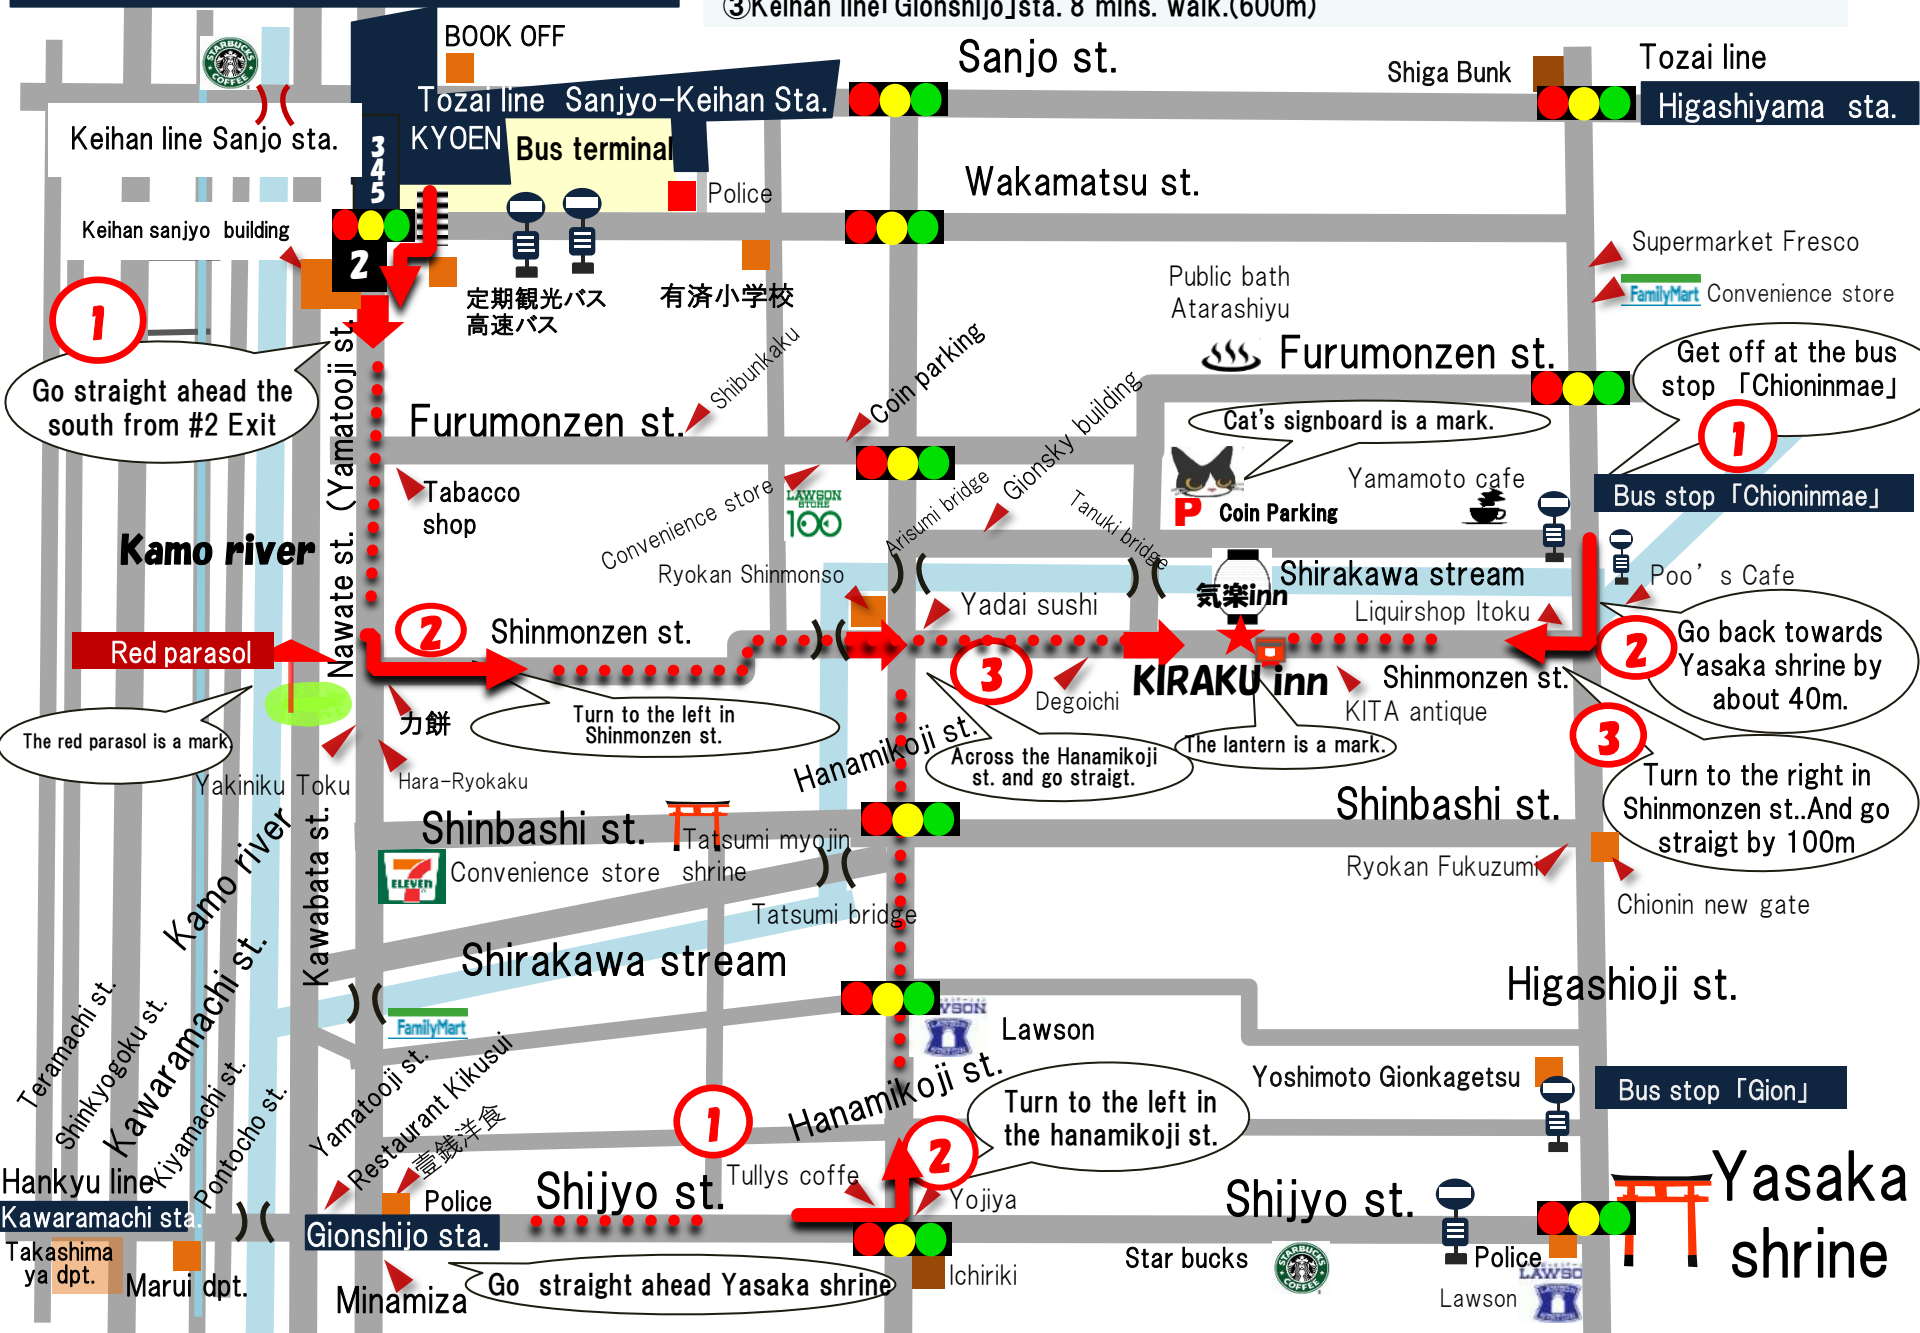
③Keihan line｢Gionshijo｣sta. 8 mins. walk.(600m)

BOOK OFF

Sanjo st.

Shiga Bunk

Tozai line

Higashiyama sta.

Tozai line Sanjyo-Keihan Sta.

KYOEN

Bus terminal

Keihan line Sanjo sta.

3
4
5

Police

Wakamatsu st.

Keihan sanjyo building

2

定期観光バス
高速バス

有済小学校

Supermarket Fresco

FamilyMart Convenience store

Public bath
Atarashiyu

Furumonzen st.

1

Go straight ahead the south from #2 Exit

Nawate st. (Yamatooji st.)

Shibunkaku

Coin parking

Furumonzen st.

Get off at the bus stop ｢Chioninmae｣

1

Cat's signboard is a mark.

Gionsky building

Yamamoto cafe

Bus stop ｢Chioninmae｣

Tabacco shop

Convenience store

LAWSON STORE 100

Arisumi bridge

Tanuki bridge

P Coin Parking

Kamo river

Ryokan Shinmonso

Shirakawa stream

気楽inn

Poo's Cafe

Yadai sushi

Liquirshop Itoku

Red parasol

2

Shinmonzen st.

2

Go back towards Yasaka shrine by about 40m.

3

KIRAKU inn

Shinmonzen st.

Degoichi

KITA antique

力餅

Turn to the left in Shinmonzen st.

The red parasol is a mark.

Hanamikoji st.

Across the Hanamikoji st. and go straigt.

The lantern is a mark.

3

Turn to the right in Shinmonzen st..And go straigt by 100m

Yakiniku Toku

Hara-Ryokaku

Shinbashi st.

Shinbashi st.

Tatsumi myojin shrine

7 ELEVEN Convenience store

Ryokan Fukuzumi

Chionin new gate

Kamo river

Kawabata st.

Tatsumi bridge

Shirakawa stream

Higashioji st.

FamilyMart

LAWSON

Lawson

Teramachi st.

Shinkyogoku st.

Kawaramachi st.

Kiyamachi st.

Pontocho st.

Yamatooji st.

Restaurant Kikusui

壹銭洋食

1

Hanamikoji st.

Turn to the left in the hanamikoji st.

Yoshimoto Gionkagetsu

Bus stop ｢Gion｣

2

Hankyu line

Kawaramachi sta.

Police

Shijyo st.

Tullys coffe

Yojiya

Shijyo st.

Yasaka shrine

Gionshijo sta.

Takashima ya dpt.

Marui dpt.

Minamiza

Go straight ahead Yasaka shrine

Ichiriki

Star bucks

Police

LAWSON

Lawson